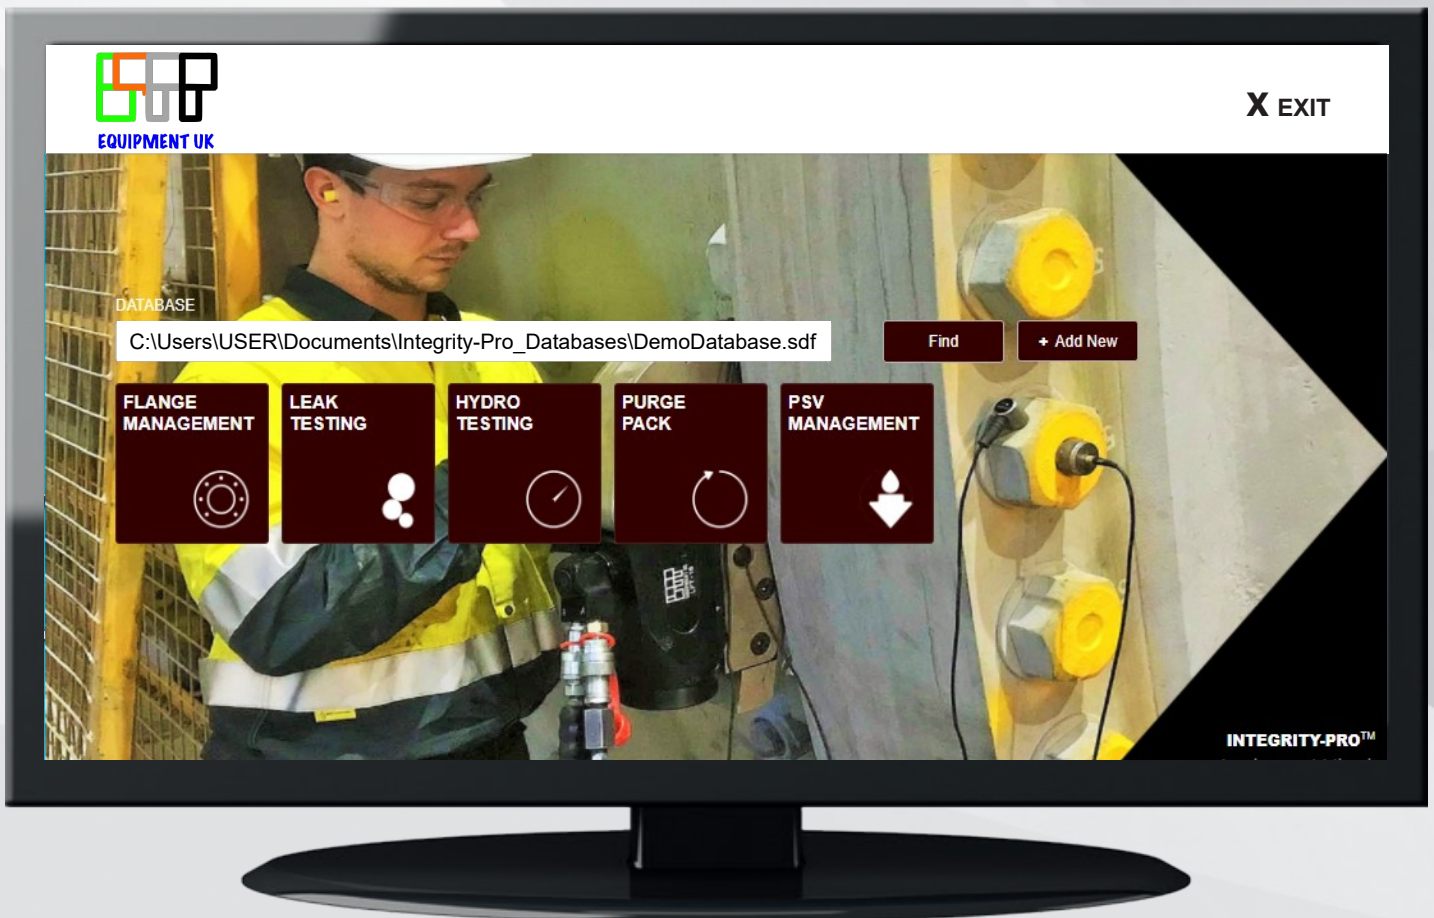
EQUIPMENT UK

X EXIT

DATABASE

C:\Users\USER\Documents\Integrity-Pro_Databases\DemoDatabase.sdf

Find

+ Add New

FLANGE MANAGEMENT

LEAK TESTING

HYDRO TESTING

PURGE PACK

PSV MANAGEMENT

INTEGRITY-PRO™